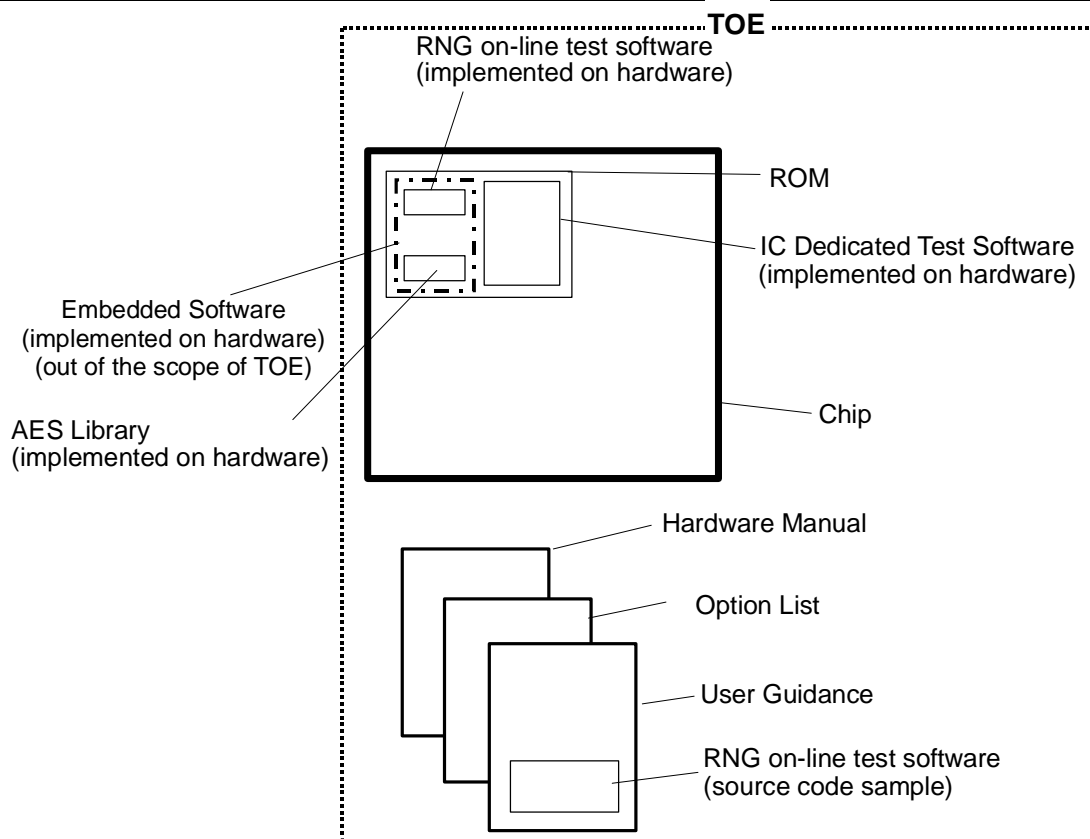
TOE

RNG on-line test software (implemented on hardware)

ROM

IC Dedicated Test Software (implemented on hardware)

Embedded Software (implemented on hardware) (out of the scope of TOE)

AES Library (implemented on hardware)

Chip

Hardware Manual

Option List

User Guidance

RNG on-line test software (source code sample)